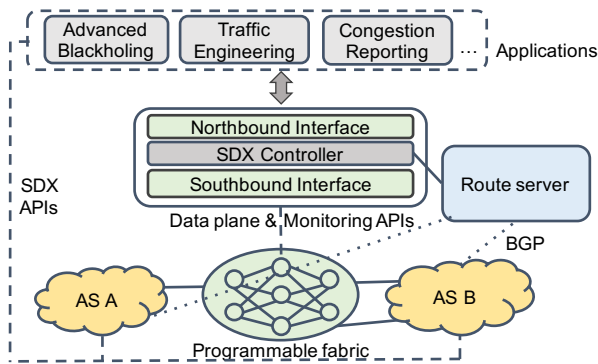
Advanced Blackholing

Traffic Engineering

Congestion Reporting

...

Applications

Northbound Interface

SDX Controller

Southbound Interface

Route server

SDX APIs

Data plane & Monitoring APIs

BGP

AS A

AS B

Programmable fabric